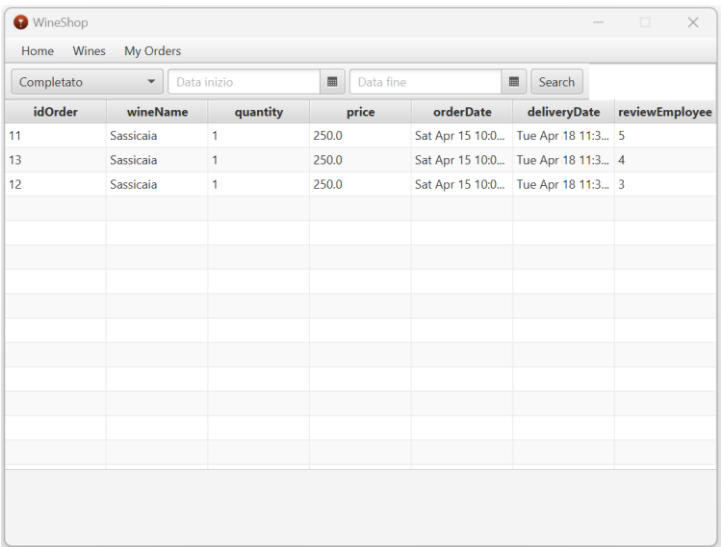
WineShop

Home Wines My Orders

Completato ▾ Data inizio Data fine Search

| idOrder | wineName | quantity | price | orderDate | deliveryDate | reviewEmployee |
|---|---|---|---|---|---|---|
| 11 | Sassicaia | 1 | 250.0 | Sat Apr 15 10:0... | Tue Apr 18 11:3... | 5 |
| 13 | Sassicaia | 1 | 250.0 | Sat Apr 15 10:0... | Tue Apr 18 11:3... | 4 |
| 12 | Sassicaia | 1 | 250.0 | Sat Apr 15 10:0... | Tue Apr 18 11:3... | 3 |